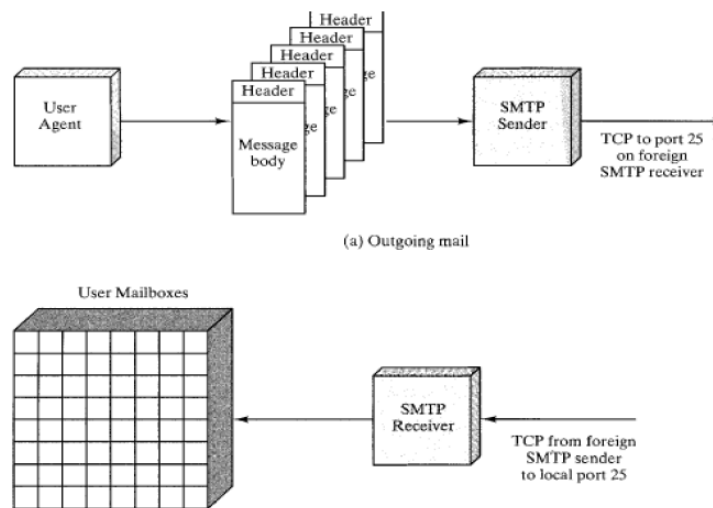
User Agent

Header
Header
Header
Header
Header

Message body

SMTP Sender

TCP to port 25 on foreign SMTP receiver

(a) Outgoing mail

User Mailboxes

SMTP Receiver

TCP from foreign SMTP sender to local port 25